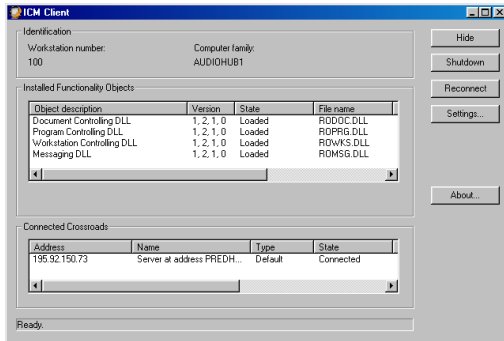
ICM Client

Identification
Workstation number:
100
Computer family:
AUDIOHUB1

Hide
Shutdown
Reconnect
Settings...
About...

Installed Functionality Objects

| Object description | Version | State | File name |
|---|---|---|---|
| Document Controlling DLL | 1, 2, 1, 0 | Loaded | RODOC.DLL |
| Program Controlling DLL | 1, 2, 1, 0 | Loaded | ROPRG.DLL |
| Workstation Controlling DLL | 1, 2, 1, 0 | Loaded | ROWKS.DLL |
| Messaging DLL | 1, 2, 1, 0 | Loaded | ROMSG.DLL |

Connected Crossroads

| Address | Name | Type | State |
|---|---|---|---|
| 195.92.150.73 | Server at address PREDH... | Default | Connected |

Ready.